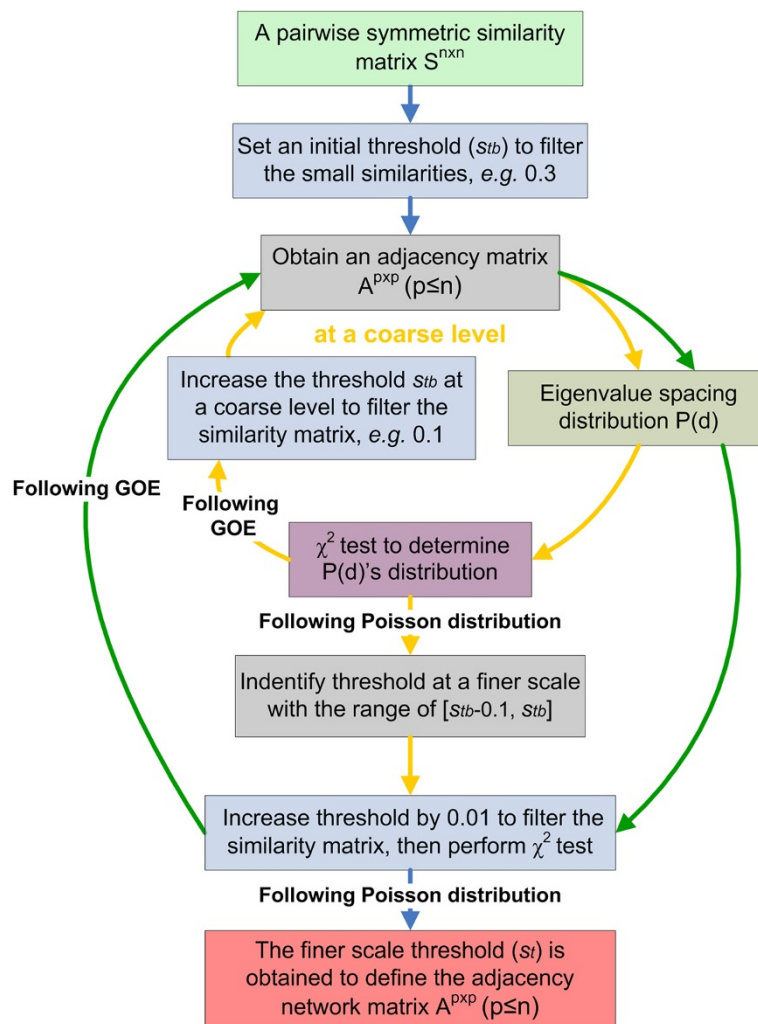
A pairwise symmetric similarity matrix $S^{nxn}$

Set an initial threshold ($s_{tb}$) to filter the small similarities, *e.g.* 0.3

Obtain an adjacency matrix $A^{pxp}$ (p≤n)

at a coarse level

Increase the threshold $s_{tb}$ at a coarse level to filter the similarity matrix, *e.g.* 0.1

Eigenvalue spacing distribution P(d)

Following GOE

Following GOE

$\chi^2$ test to determine P(d)'s distribution

Following Poisson distribution

Indentify threshold at a finer scale with the range of [$s_{tb}$-0.1, $s_{tb}$]

Increase threshold by 0.01 to filter the similarity matrix, then perform $\chi^2$ test

Following Poisson distribution

The finer scale threshold ($s_t$) is obtained to define the adjacency network matrix $A^{pxp}$ (p≤n)